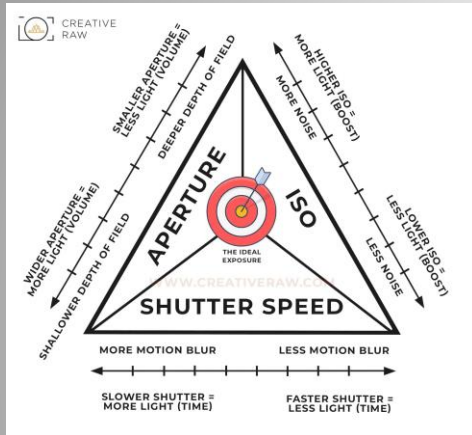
CREATIVE RAW

SMALLER APERTURE = LESS LIGHT (VOLUME)

DEEPER DEPTH OF FIELD

WIDER APERTURE = MORE LIGHT (VOLUME)

SHALLOWER DEPTH OF FIELD

HIGHER ISO = MORE LIGHT (BOOST)

MORE NOISE

LOWER ISO = LESS LIGHT (BOOST)

LESS NOISE

APERTURE

ISO

THE IDEAL EXPOSURE

WWW.CREATIVERAW.COM

SHUTTER SPEED

MORE MOTION BLUR

LESS MOTION BLUR

SLOWER SHUTTER = MORE LIGHT (TIME)

FASTER SHUTTER = LESS LIGHT (TIME)